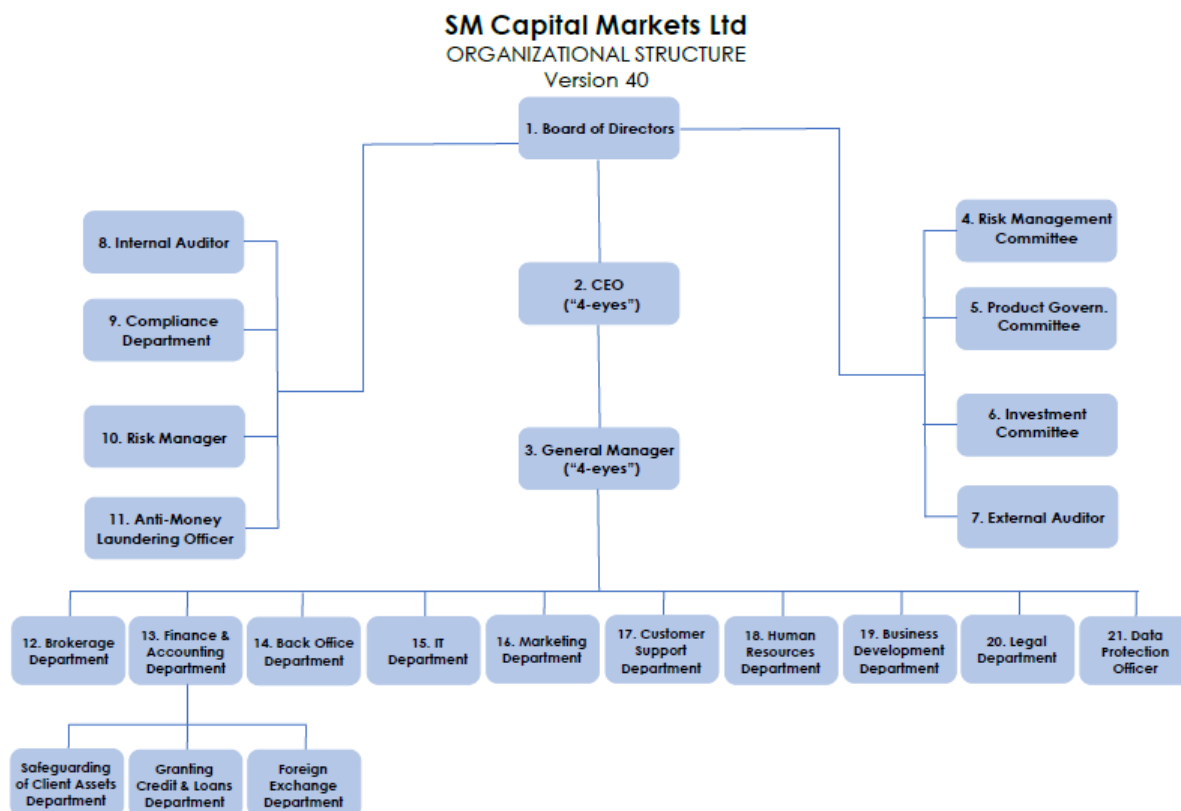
SM Capital Markets Ltd
ORGANIZATIONAL STRUCTURE
Version 40

1. Board of Directors

8. Internal Auditor

9. Compliance Department

10. Risk Manager

11. Anti-Money Laundering Officer

2. CEO ("4-eyes")

3. General Manager ("4-eyes")

4. Risk Management Committee

5. Product Govern. Committee

6. Investment Committee

7. External Auditor

12. Brokerage Department

13. Finance & Accounting Department

14. Back Office Department

15. IT Department

16. Marketing Department

17. Customer Support Department

18. Human Resources Department

19. Business Development Department

20. Legal Department

21. Data Protection Officer

Safeguarding of Client Assets Department

Granting Credit & Loans Department

Foreign Exchange Department